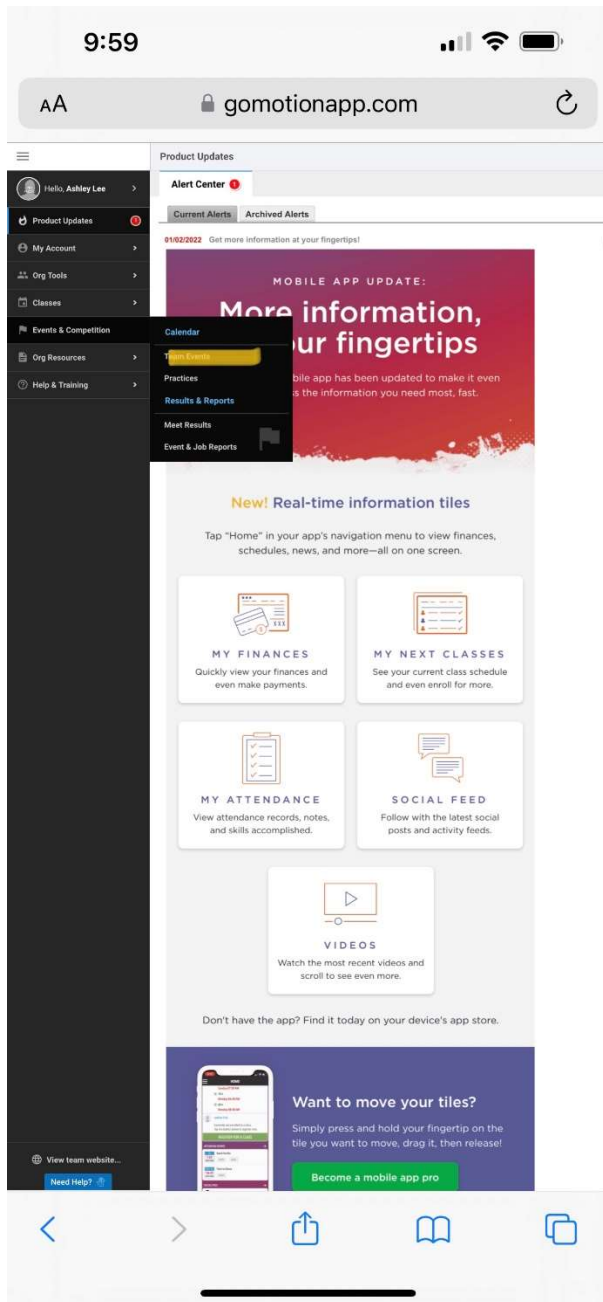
9:59

AA gomotionapp.com

Hello, Ashley Lee

Product Updates

My Account

Org Tools

Classes

Events & Competition

Org Resources

Help & Training

Calendar

Team Events

Practices

Results & Reports

Meet Results

Event & Job Reports

Product Updates

Alert Center 1

Current Alerts Archived Alerts

01/02/2022 Get more information at your fingertips!

MOBILE APP UPDATE:

More information, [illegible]ur fingertips

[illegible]bile app has been updated to make it even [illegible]s the information you need most, fast.

New! Real-time information tiles

Tap "Home" in your app's navigation menu to view finances, schedules, news, and more—all on one screen.

MY FINANCES
Quickly view your finances and even make payments.

MY NEXT CLASSES
See your current class schedule and even enroll for more.

MY ATTENDANCE
View attendance records, notes, and skills accomplished.

SOCIAL FEED
Follow with the latest social posts and activity feeds.

VIDEOS
Watch the most recent videos and scroll to see even more.

Don't have the app? Find it today on your device's app store.

Want to move your tiles?

Simply press and hold your fingertip on the tile you want to move, drag it, then release!

Become a mobile app pro

View team website...

Need Help?